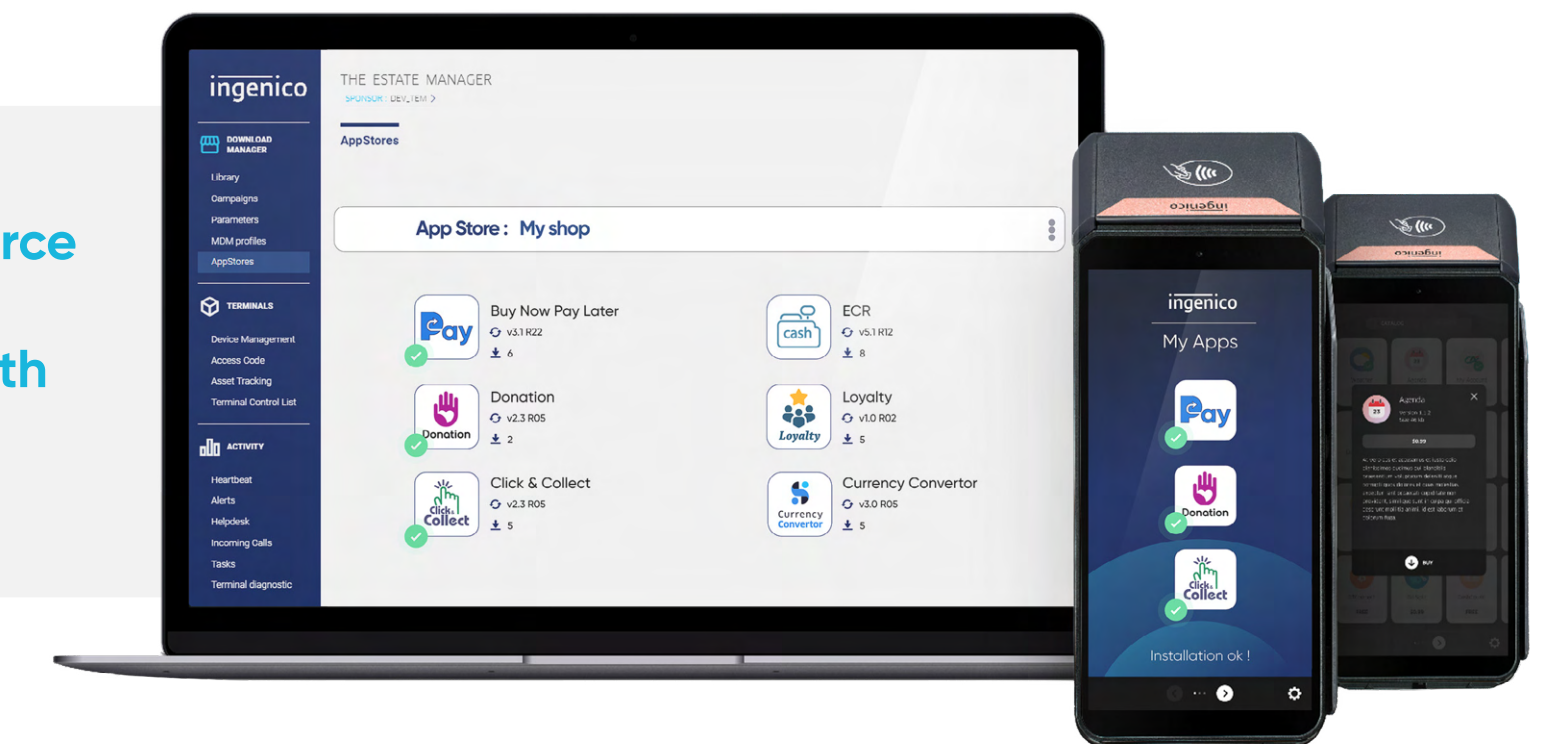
rce

th

ingenico

DOWNLOAD MANAGER

Library
Campaigns
Parameters
MDM profiles
AppStores

TERMINALS

Device Management
Access Code
Asset Tracking
Terminal Control List

ACTIVITY

Heartbeat
Alerts
Helpdesk
Incoming Calls
Tasks
Terminal diagnostic

THE ESTATE MANAGER
SPONSOR : DEV_TEM >

AppStores

App Store : My shop

Pay
Buy Now Pay Later
v3.1 R22
6

cash
ECR
v5.1 R12
8

Donation
Donation
v2.3 R05
2

Loyalty
Loyalty
v1.0 R02
5

Click & Collect
Click & Collect
v2.3 R05
5

Currency Convertor
Currency Convertor
v3.0 R05
5

ingenico

ingenico
My Apps

Pay

Donation

Click & Collect

Installation ok !

ingenico

Agenda

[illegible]

BUY